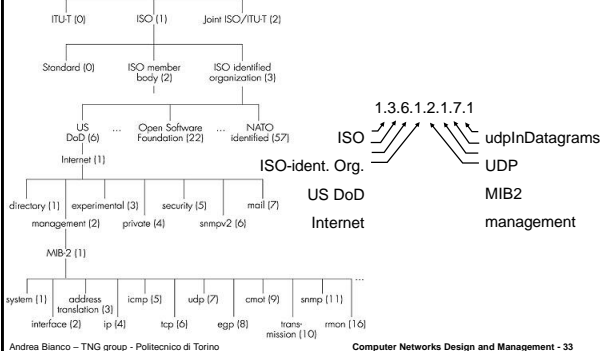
ITU-T (0)
ISO (1)
Joint ISO/ITU-T (2)

Standard (0)
ISO member body (2)
ISO identified organization (3)

US DoD (6)
...
Open Software Foundation (22)
...
NATO identified (57)

Internet (1)

directory (1)
management (2)
experimental (3)
private (4)
security (5)
snmpv2 (6)
mail (7)

MIB-2 (1)

system (1)
interface (2)
address translation (3)
ip (4)
icmp (5)
tcp (6)
udp (7)
egp (8)
cmot (9)
trans-mission (10)
snmp (11)
rmon (16)
...

1.3.6.1.2.1.7.1

ISO
ISO-ident. Org.
US DoD
Internet
udpInDatagrams
UDP
MIB2
management

Andrea Bianco – TNG group - Politecnico di Torino
Computer Networks Design and Management - 33